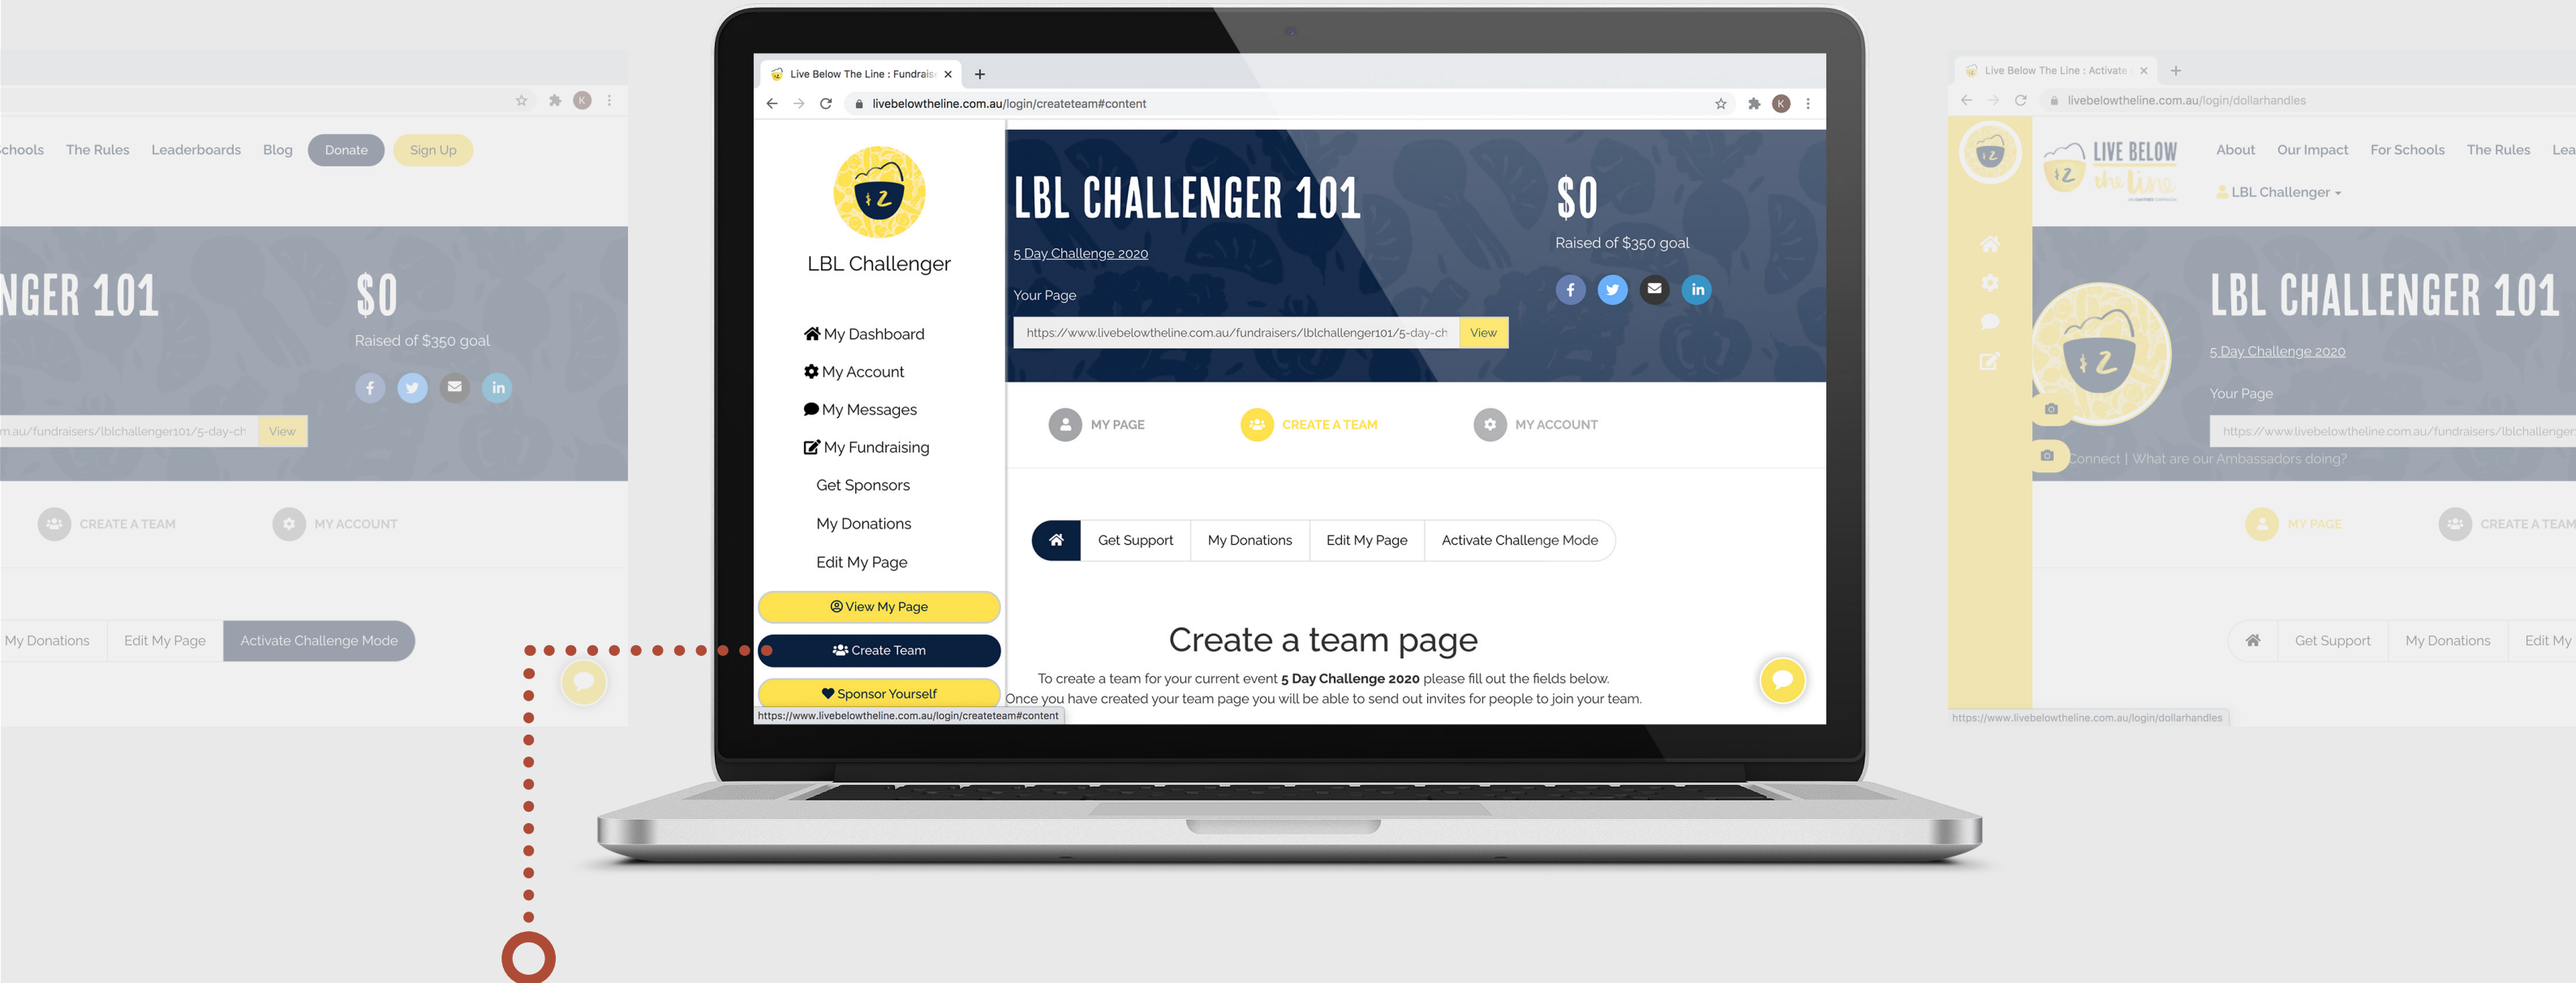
chools The Rules Leaderboards Blog Donate Sign Up

NGER 101

$0

Raised of $350 goal

m.au/fundraisers/lblchallenger101/5-day-ch View

CREATE A TEAM MY ACCOUNT

My Donations Edit My Page Activate Challenge Mode

Live Below The Line : Fundrais ×

livebelowtheline.com.au/login/createteam#content

LBL Challenger

My Dashboard
My Account
My Messages
My Fundraising
Get Sponsors
My Donations
Edit My Page

View My Page
Create Team
Sponsor Yourself

LBL CHALLENGER 101

5 Day Challenge 2020

Your Page

https://www.livebelowtheline.com.au/fundraisers/lblchallenger101/5-day-ch View

$0

Raised of $350 goal

MY PAGE CREATE A TEAM MY ACCOUNT

Get Support My Donations Edit My Page Activate Challenge Mode

Create a team page

To create a team for your current event **5 Day Challenge 2020** please fill out the fields below. Once you have created your team page you will be able to send out invites for people to join your team.

https://www.livebelowtheline.com.au/login/createteam#content

Live Below The Line : Activate ×

livebelowtheline.com.au/login/dollarhandles

LIVE BELOW the line

About Our Impact For Schools The Rules Lea

LBL Challenger

LBL CHALLENGER 101

5 Day Challenge 2020

Your Page

https://www.livebelowtheline.com.au/fundraisers/lblchallenger

Connect | What are our Ambassadors doing?

MY PAGE CREATE A TEAM

Get Support My Donations Edit My

https://www.livebelowtheline.com.au/login/dollarhandles